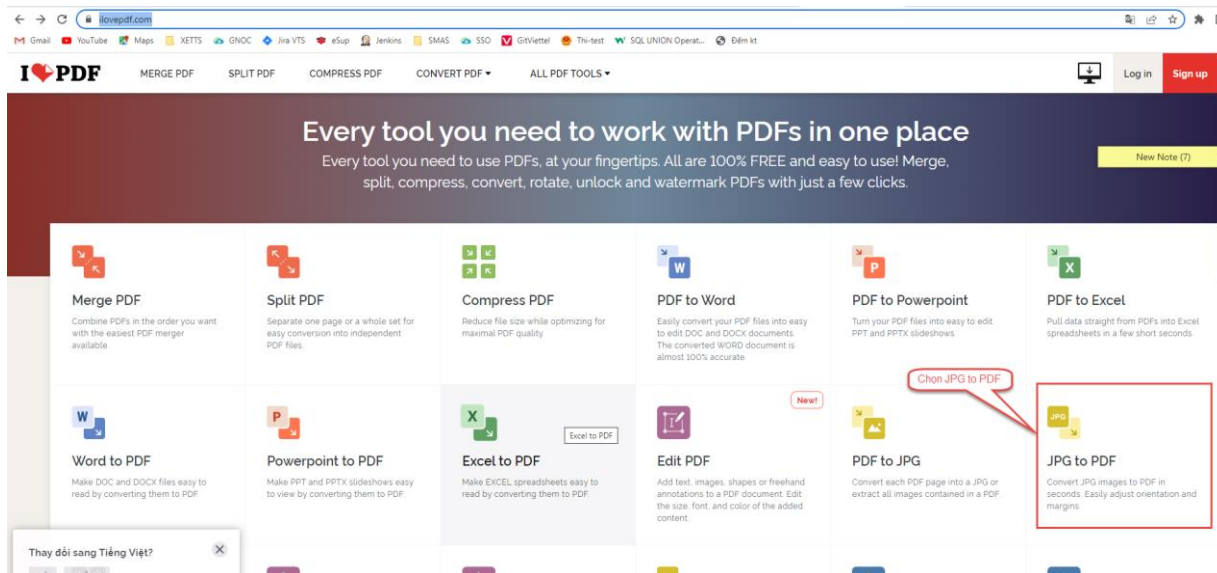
ilovepdf.com

Gmail YouTube Maps XETTS GNOC Jira VTS eSup Jenkins SMAS SSO GitViettel Thi-test SQL UNION Operat... Đếm kt

I♥PDF MERGE PDF SPLIT PDF COMPRESS PDF CONVERT PDF ▾ ALL PDF TOOLS ▾ Log in Sign up

Every tool you need to work with PDFs in one place

Every tool you need to use PDFs, at your fingertips. All are 100% FREE and easy to use! Merge, split, compress, convert, rotate, unlock and watermark PDFs with just a few clicks.

New Note (7)

Merge PDF
Combine PDFs in the order you want with the easiest PDF merger available.

Split PDF
Separate one page or a whole set for easy conversion into independent PDF files.

Compress PDF
Reduce file size while optimizing for maximal PDF quality.

PDF to Word
Easily convert your PDF files into easy to edit DOC and DOCX documents. The converted WORD document is almost 100% accurate.

PDF to Powerpoint
Turn your PDF files into easy to edit PPT and PPTX slideshows.

PDF to Excel
Pull data straight from PDFs into Excel spreadsheets in a few short seconds.

Chọn JPG to PDF

Word to PDF
Make DOC and DOCX files easy to read by converting them to PDF.

Powerpoint to PDF
Make PPT and PPTX slideshows easy to view by converting them to PDF.

Excel to PDF
Excel to PDF
Make EXCEL spreadsheets easy to read by converting them to PDF.

New!
Edit PDF
Add text, images, shapes or freehand annotations to a PDF document. Edit the size, font, and color of the added content.

PDF to JPG
Convert each PDF page into a JPG or extract all images contained in a PDF.

JPG
JPG to PDF
Convert JPG images to PDF in seconds. Easily adjust orientation and margins.

Thay đổi sang Tiếng Việt?